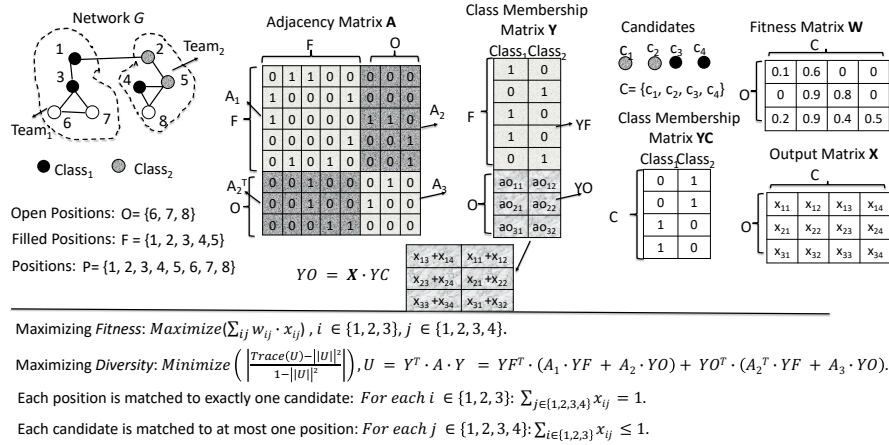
Network $G$

1 2 3 4 5 6 7 8

Team$_2$

Team$_1$

● Class$_1$ ● Class$_2$

Open Positions: O= {6, 7, 8}

Filled Positions: F = {1, 2, 3, 4,5}

Positions: P= {1, 2, 3, 4, 5, 6, 7, 8}

Adjacency Matrix **A**

F O

A$_1$

F

A$_2$

A$_2^T$

O

A$_3$

| 0 | 1 | 1 | 0 | 0 | 0 | 0 | 0 |
|---|---|---|---|---|---|---|---|
| 1 | 0 | 0 | 0 | 1 | 0 | 0 | 0 |
| 1 | 0 | 0 | 0 | 0 | 1 | 1 | 0 |
| 0 | 0 | 0 | 0 | 1 | 0 | 0 | 1 |
| 0 | 1 | 0 | 1 | 0 | 0 | 0 | 1 |
| 0 | 0 | 1 | 0 | 0 | 0 | 1 | 0 |
| 0 | 0 | 1 | 0 | 0 | 1 | 0 | 0 |
| 0 | 0 | 0 | 1 | 1 | 0 | 0 | 0 |

Class Membership Matrix **Y**

Class$_1$ Class$_2$

F

YF

O

YO

| 1 | 0 |
|---|---|
| 0 | 1 |
| 1 | 0 |
| 1 | 0 |
| 0 | 1 |
| ao$_{11}$ | ao$_{12}$ |
| ao$_{21}$ | ao$_{22}$ |
| ao$_{31}$ | ao$_{32}$ |

$YO = \boldsymbol{X} \cdot YC$

| x$_{13}$ +x$_{14}$ | x$_{11}$ +x$_{12}$ |
|---|---|
| x$_{23}$ +x$_{24}$ | x$_{21}$ +x$_{22}$ |
| x$_{33}$ +x$_{34}$ | x$_{31}$ +x$_{32}$ |

Candidates

c$_1$ c$_2$ c$_3$ c$_4$

C= {c$_1$, c$_2$, c$_3$, c$_4$}

Class Membership Matrix **YC**

Class$_1$ Class$_2$

C

| 0 | 1 |
|---|---|
| 0 | 1 |
| 1 | 0 |
| 1 | 0 |

Fitness Matrix **W**

C

O

| 0.1 | 0.6 | 0 | 0 |
|---|---|---|---|
| 0 | 0.9 | 0.8 | 0 |
| 0.2 | 0.9 | 0.4 | 0.5 |

Output Matrix **X**

C

O

| x$_{11}$ | x$_{12}$ | x$_{13}$ | x$_{14}$ |
|---|---|---|---|
| x$_{21}$ | x$_{22}$ | x$_{23}$ | x$_{24}$ |
| x$_{31}$ | x$_{32}$ | x$_{33}$ | x$_{34}$ |

Maximizing *Fitness*: $Maximize(\sum_{ij} w_{ij} \cdot x_{ij})$ , $i \in \{1,2,3\}$, $j \in \{1,2,3,4\}$.

Maximizing *Diversity*: $Minimize\left(\left|\frac{Trace(U)-||U||^2}{1-||U||^2}\right|\right), U = Y^T \cdot A \cdot Y = YF^T \cdot (A_1 \cdot YF + A_2 \cdot YO) + YO^T \cdot ({A_2}^T \cdot YF + A_3 \cdot YO)$.

Each position is matched to exactly one candidate: $For\ each\ i \in \{1,2,3\}$: $\sum_{j\in\{1,2,3,4\}} x_{ij} = 1$.

Each candidate is matched to at most one position: $For\ each\ j \in \{1,2,3,4\}$: $\sum_{i\in\{1,2,3\}} x_{ij} \leq 1$.